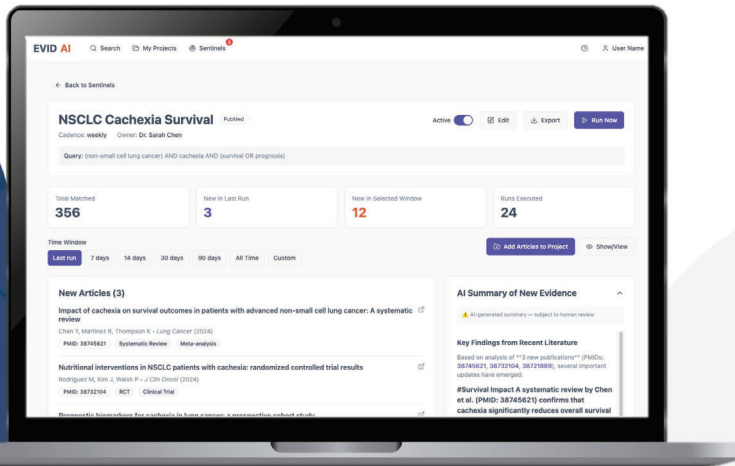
EVID AI   Search   My Projects   Sentinels 3   User Name

← Back to Sentinels

NSCLC Cachexia Survival PubMed

Cadence: weekly   Owner: Dr. Sarah Chen

Active   Edit   Export   ▷ Run Now

Query: (non-small cell lung cancer) AND cachexia AND (survival OR prognosis)

| Total Matched | New in Last Run | New in Selected Window | Runs Executed |
|---|---|---|---|
| 356 | 3 | 12 | 24 |

Time Window

Last run   7 days   14 days   30 days   90 days   All Time   Custom

Add Articles to Project   Show/View

New Articles (3)

Impact of cachexia on survival outcomes in patients with advanced non-small cell lung cancer: A systematic review

Chen Y, Martinez R, Thompson K - Lung Cancer (2024)

PMID: 38745621   Systematic Review   Meta-analysis

Nutritional interventions in NSCLC patients with cachexia: randomized controlled trial results

Rodriguez M, Kim J, Walsh P - J Clin Oncol (2024)

PMID: 38732104   RCT   Clinical Trial

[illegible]

AI Summary of New Evidence

AI-generated summary — subject to human review

Key Findings from Recent Literature

Based on analysis of **3 new publications** (PMIDs: 38745621, 38732104, 38721889), several important updates have emerged:

#Survival Impact A systematic review by Chen et al. (PMID: 38745621) confirms that cachexia significantly reduces overall survival